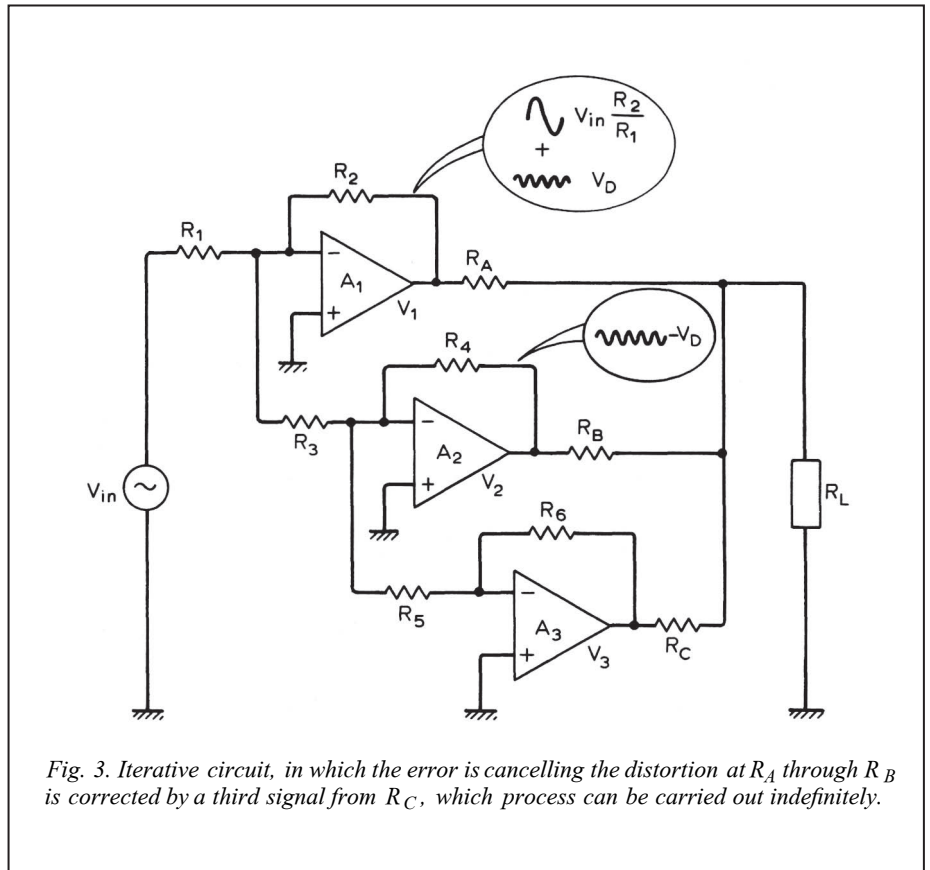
$V_{in} \frac{R_2}{R_1}$
+
$V_D$

$R_2$

$R_1$

−

$A_1$

+

$V_1$

$R_A$

$-V_D$

$R_4$

$R_3$

−

$A_2$

+

$V_2$

$R_B$

$V_{in}$

$R_L$

$R_6$

$R_5$

−

$A_3$

+

$V_3$

$R_C$

Fig. 3. Iterative circuit, in which the error is cancelling the distortion at $R_A$ through $R_B$ is corrected by a third signal from $R_C$, which process can be carried out indefinitely.